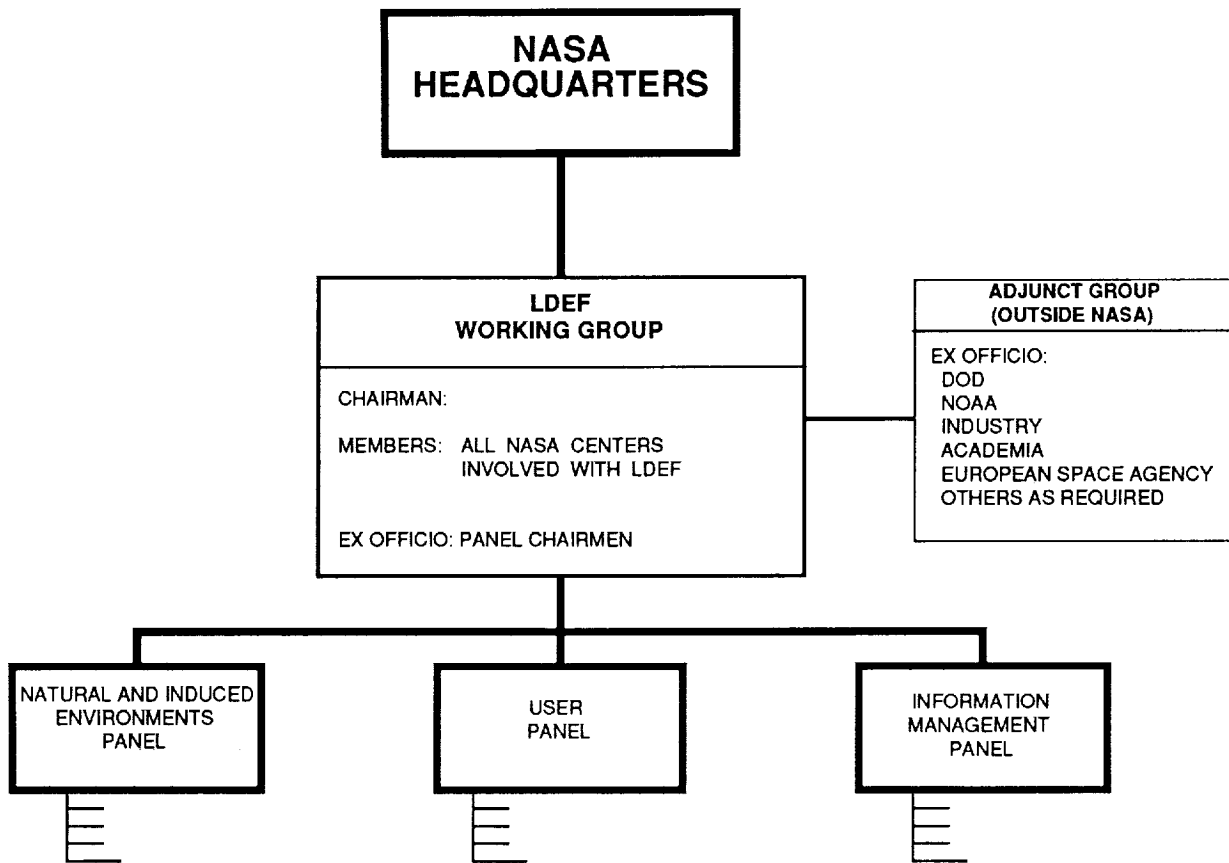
NASA HEADQUARTERS

LDEF WORKING GROUP

CHAIRMAN:

MEMBERS: ALL NASA CENTERS INVOLVED WITH LDEF

EX OFFICIO: PANEL CHAIRMEN

ADJUNCT GROUP (OUTSIDE NASA)

EX OFFICIO:
DOD
NOAA
INDUSTRY
ACADEMIA
EUROPEAN SPACE AGENCY
OTHERS AS REQUIRED

NATURAL AND INDUCED ENVIRONMENTS PANEL

USER PANEL

INFORMATION MANAGEMENT PANEL